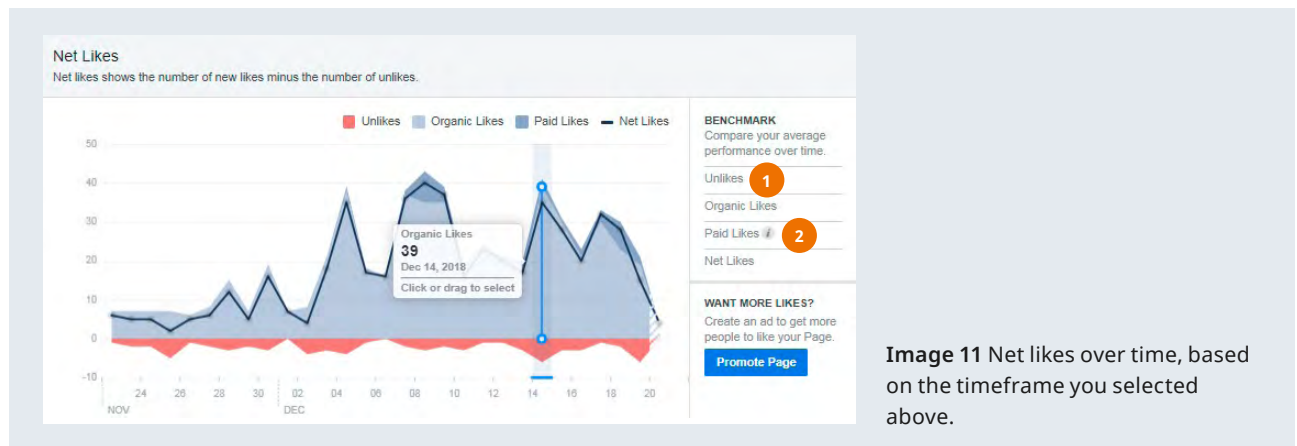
Net Likes
Net likes shows the number of new likes minus the number of unlikes.

Unlikes Organic Likes Paid Likes Net Likes

50
40
30
20
10
0
-10

24 26 28 30 02 04 06 08 10 12 14 16 18 20
NOV DEC

Organic Likes
39
Dec 14, 2018
Click or drag to select

BENCHMARK
Compare your average performance over time.
Unlikes 1
Organic Likes
Paid Likes 2
Net Likes

WANT MORE LIKES?
Create an ad to get more people to like your Page.
Promote Page

Image 11 Net likes over time, based on the timeframe you selected above.